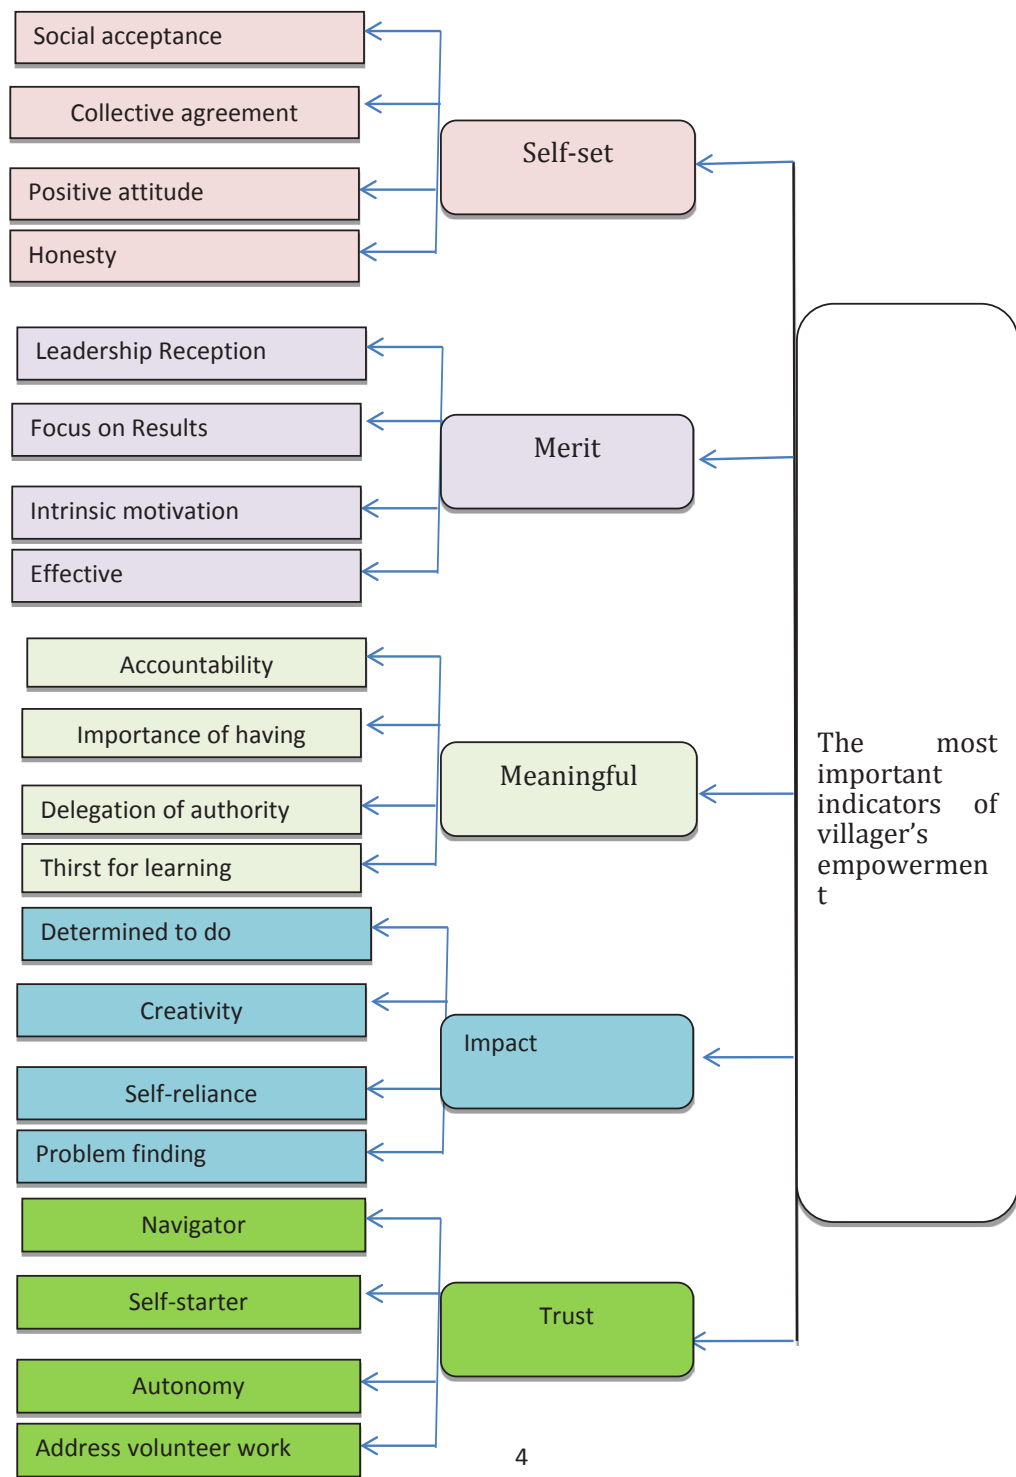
Social acceptance

Collective agreement

Positive attitude

Honesty

Self-set

Leadership Reception

Focus on Results

Intrinsic motivation

Effective

Merit

Accountability

Importance of having

Delegation of authority

Thirst for learning

Meaningful

Determined to do

Creativity

Self-reliance

Problem finding

Impact

Navigator

Self-starter

Autonomy

Address volunteer work

Trust

The most important indicators of villager's empowermen t

4